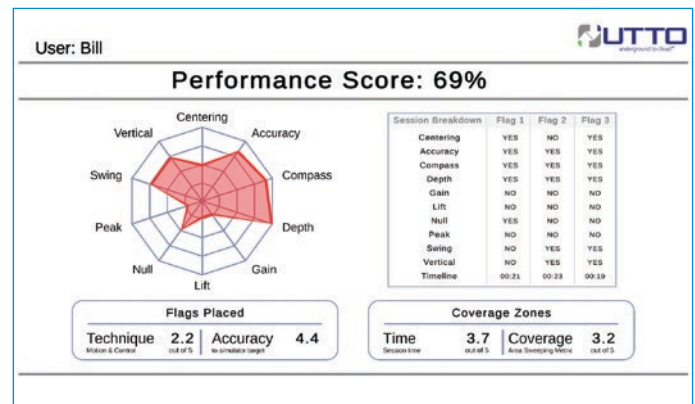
User: Bill

UTTO
underground to cloud

Performance Score: 69%

Centering
Accuracy
Compass
Depth
Gain
Lift
Null
Peak
Swing
Vertical

| Session Breakdown | Flag 1 | Flag 2 | Flag 3 |
|---|---|---|---|
| Centering | YES | NO | YES |
| Accuracy | YES | YES | YES |
| Compass | YES | YES | YES |
| Depth | YES | YES | YES |
| Gain | NO | NO | NO |
| Lift | NO | NO | NO |
| Null | YES | NO | NO |
| Peak | NO | NO | NO |
| Swing | NO | YES | YES |
| Vertical | NO | YES | YES |
| Timeline | 00:21 | 00:23 | 00:19 |

Flags Placed

Technique 2.2 out of 5
Motion & Control

Accuracy 4.4
to simulator target

Coverage Zones

Time 3.7 out of 5
Session time

Coverage 3.2 out of 5
Area Sweeping Metric